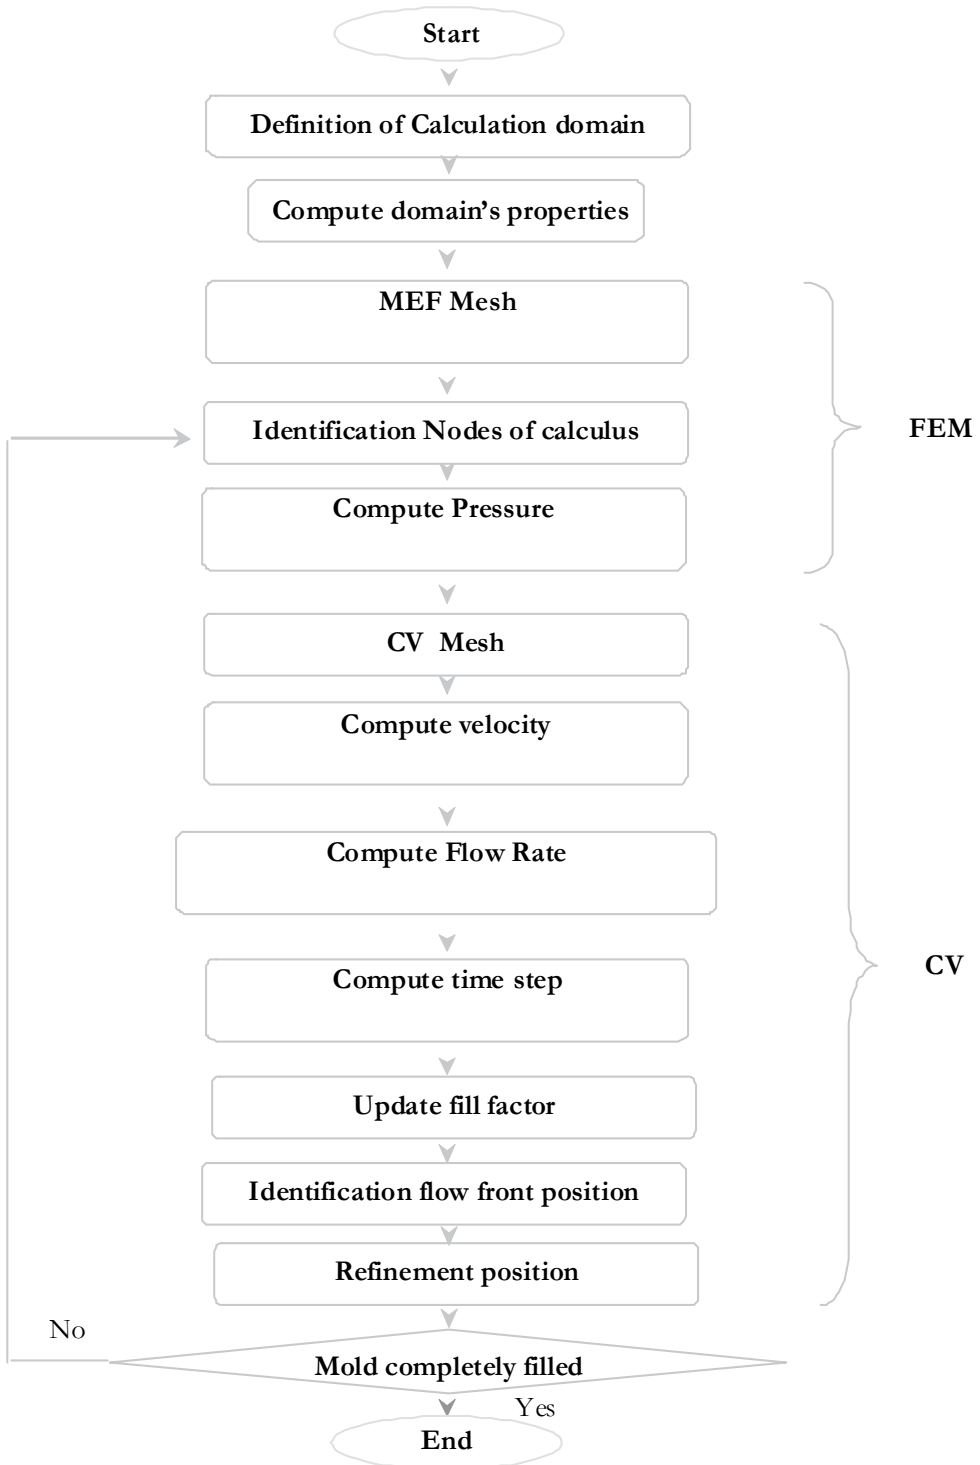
Start

Definition of Calculation domain

Compute domain's properties

MEF Mesh

Identification Nodes of calculus

Compute Pressure

FEM

CV Mesh

Compute velocity

Compute Flow Rate

Compute time step

Update fill factor

Identification flow front position

Refinement position

CV

No

Mold completely filled

Yes

End